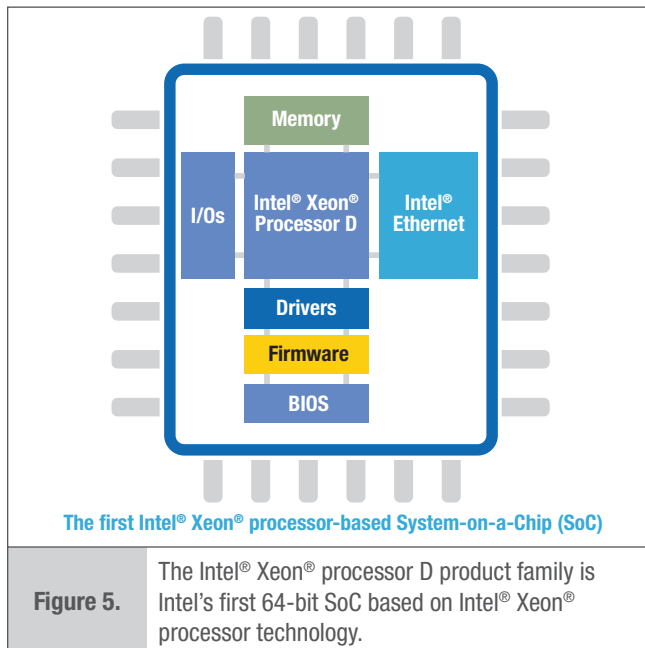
Memory

I/Os

Intel® Xeon® Processor D

Intel® Ethernet

Drivers

Firmware

BIOS

The first Intel® Xeon® processor-based System-on-a-Chip (SoC)

Figure 5.

The Intel® Xeon® processor D product family is Intel's first 64-bit SoC based on Intel® Xeon® processor technology.